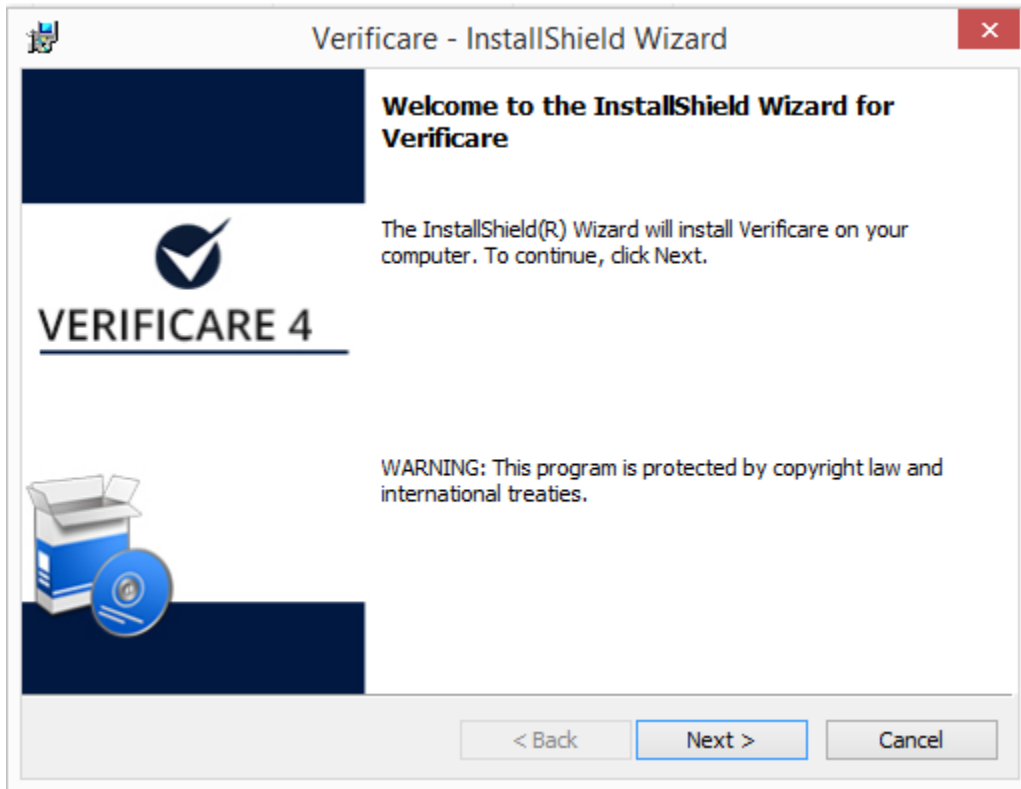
Verificare - InstallShield Wizard

VERIFICARE 4

Welcome to the InstallShield Wizard for Verificare

The InstallShield(R) Wizard will install Verificare on your computer. To continue, click Next.

WARNING: This program is protected by copyright law and international treaties.

< Back
Next >
Cancel